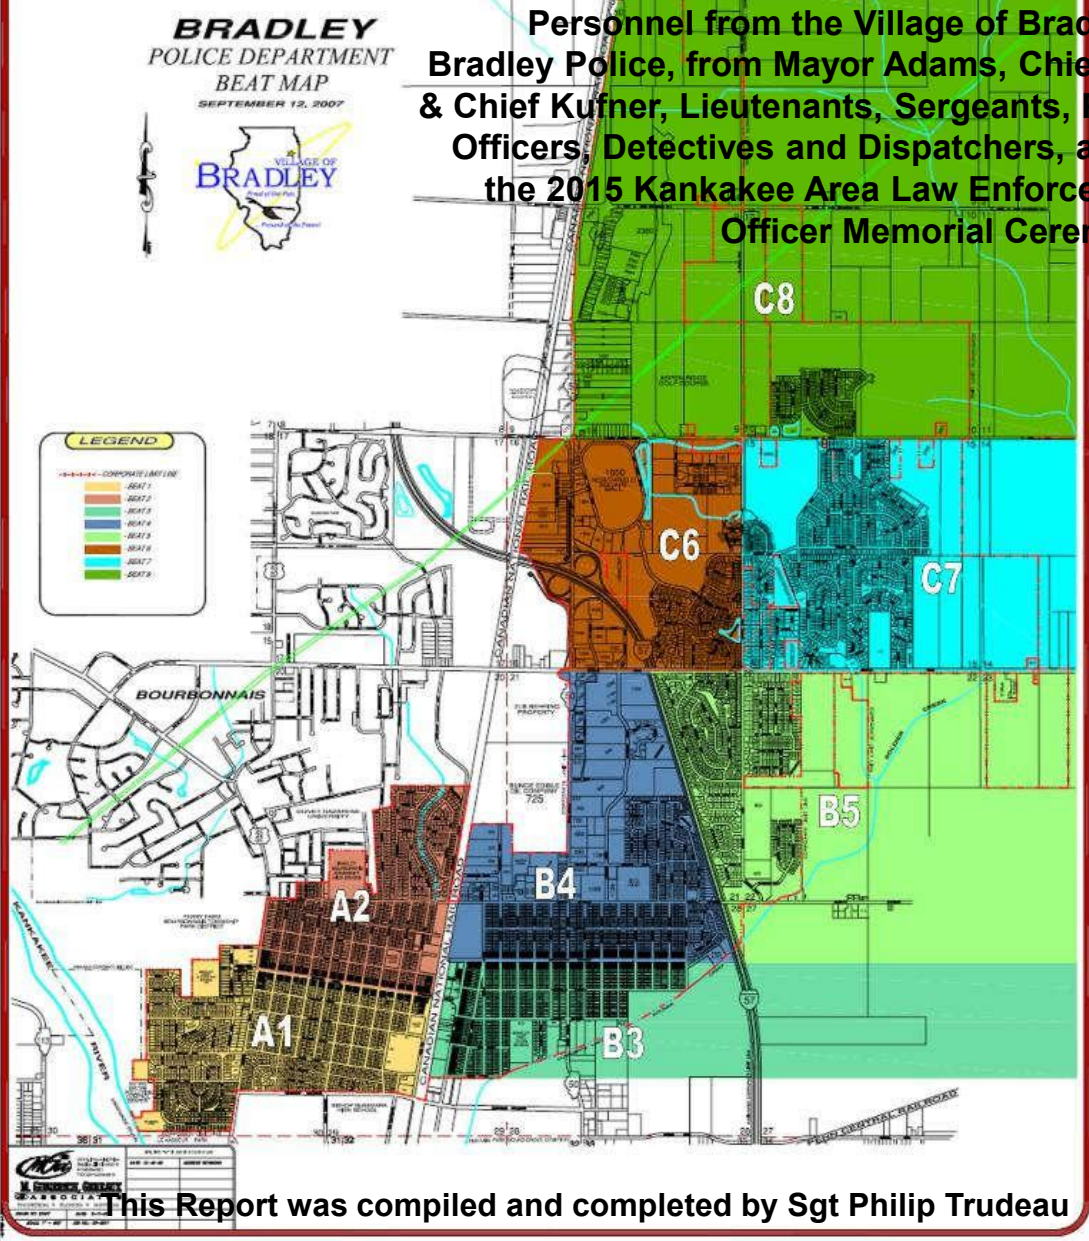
BRADLEY
POLICE DEPARTMENT
BEAT MAP
SEPTEMBER 12, 2007

VILLAGE OF
BRADLEY

Personnel from the Village of Brad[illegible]
Bradley Police, from Mayor Adams, Chie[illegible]
& Chief Kufner, Lieutenants, Sergeants, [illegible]
Officers, Detectives and Dispatchers, a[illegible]
the 2015 Kankakee Area Law Enforce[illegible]
Officer Memorial Cere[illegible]

LEGEND
CORPORATE LIMIT LINE
BEAT 1
BEAT 2
BEAT 3
BEAT 4
BEAT 5
BEAT 6
BEAT 7
BEAT 8

C8
C6
C7
BOURBONNAIS
B5
B4
A2
A1
B3
CANADIAN NATIONAL RAILROAD
KANKAKEE RIVER
57
45
50
725

This Report was compiled and completed by Sgt Philip Trudeau